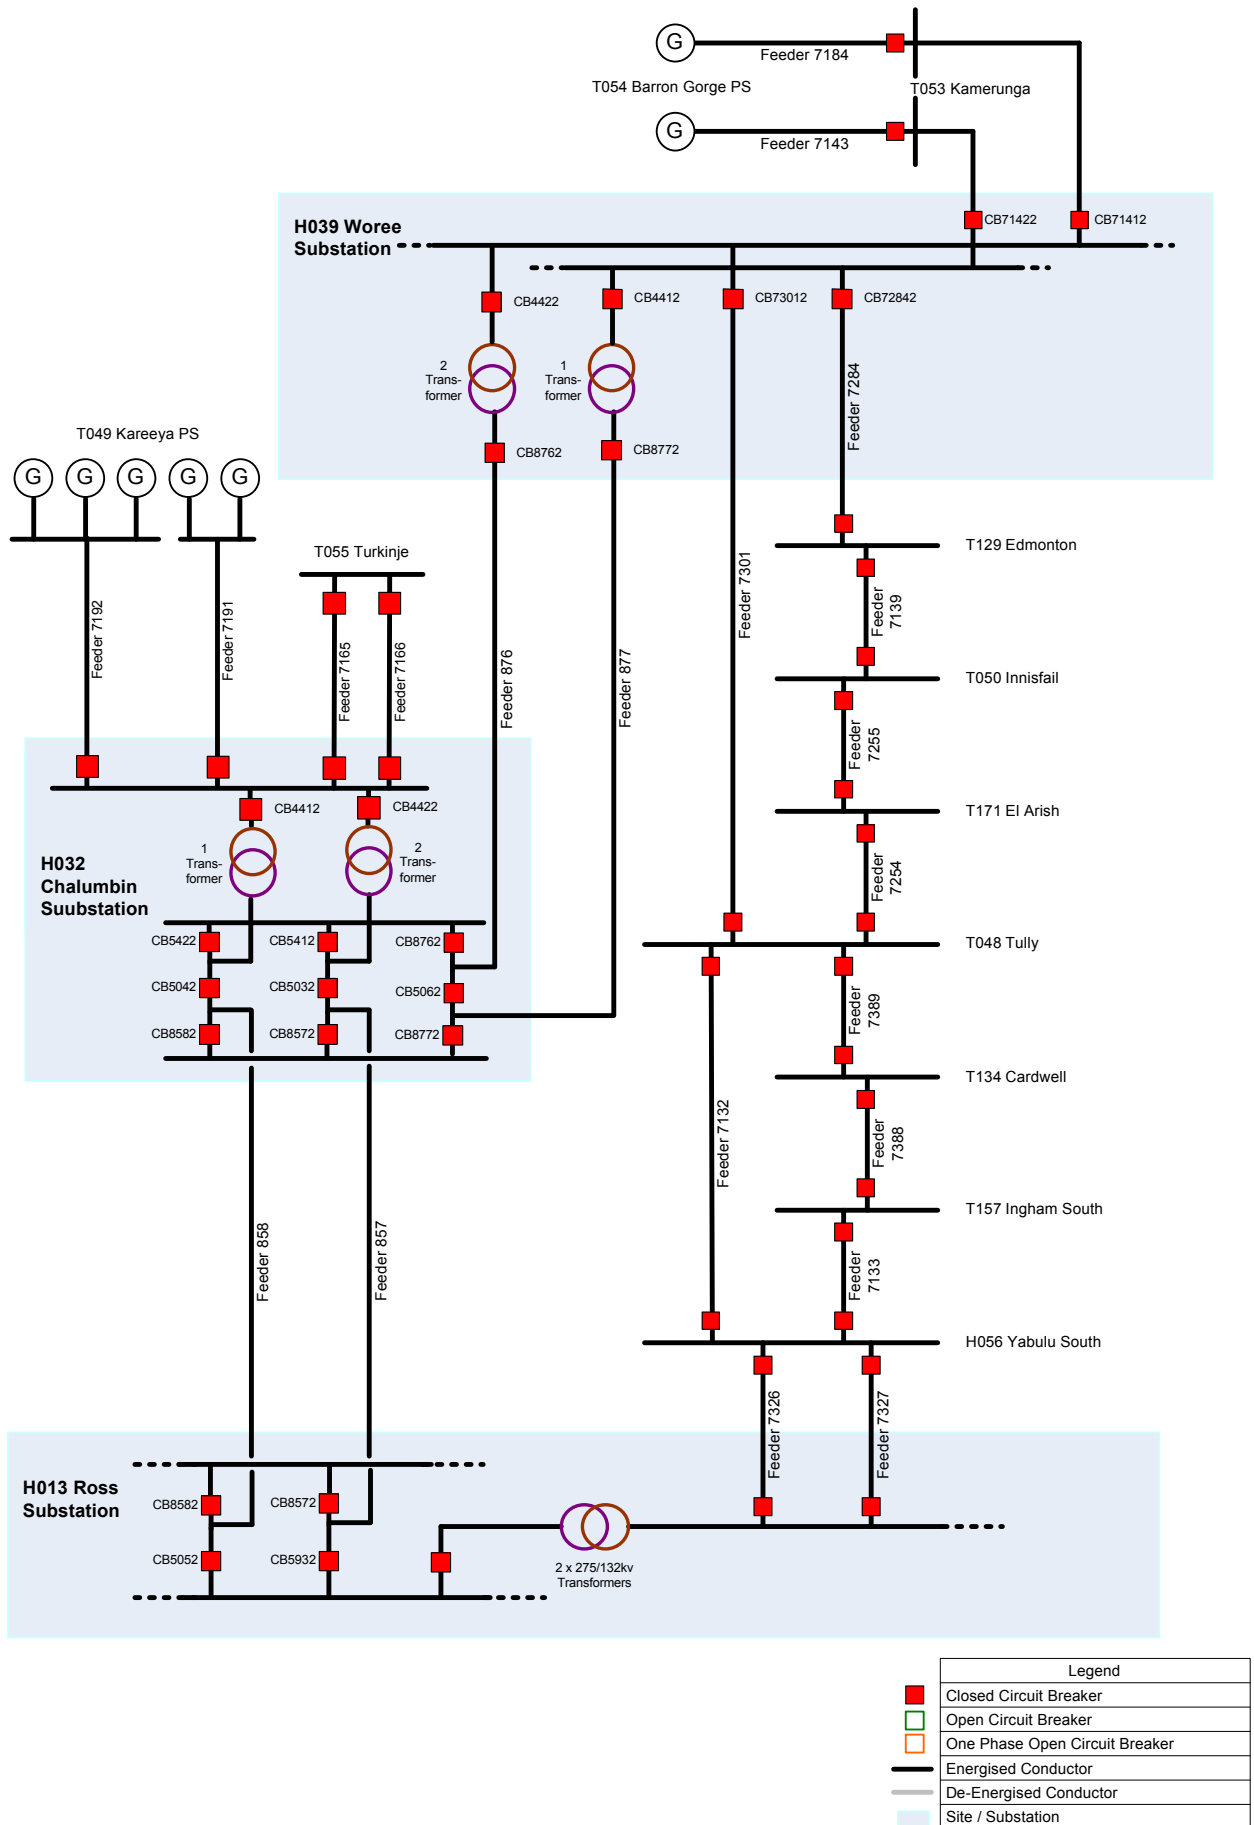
G
Feeder 7184
T054 Barron Gorge PS
T053 Kamerunga
G
Feeder 7143

H039 Woree Substation
CB71422
CB71412
CB4422
CB4412
CB73012
CB72842
2 Transformer
1 Transformer
CB8762
CB8772
Feeder 7284

T049 Kareeya PS
G G G G G
T055 Turkinje
Feeder 7192
Feeder 7191
Feeder 7165
Feeder 7166
Feeder 876
Feeder 877
Feeder 7301
T129 Edmonton
Feeder 7139
T050 Innisfail
Feeder 7255
T171 El Arish
Feeder 7254
T048 Tully

CB4412
CB4422
H032 Chalumbin Suubstation
1 Transformer
2 Transformer
CB5422
CB5412
CB8762
CB5042
CB5032
CB5062
CB8582
CB8572
CB8772

Feeder 7389
T134 Cardwell
Feeder 7132
Feeder 7388
T157 Ingham South
Feeder 7133
H056 Yabulu South
Feeder 858
Feeder 857
Feeder 7326
Feeder 7327

H013 Ross Substation
CB8582
CB8572
CB5052
CB5932
2 x 275/132kv Transformers

| Legend |
|---|
| Closed Circuit Breaker |
| Open Circuit Breaker |
| One Phase Open Circuit Breaker |
| Energised Conductor |
| De-Energised Conductor |
| Site / Substation |